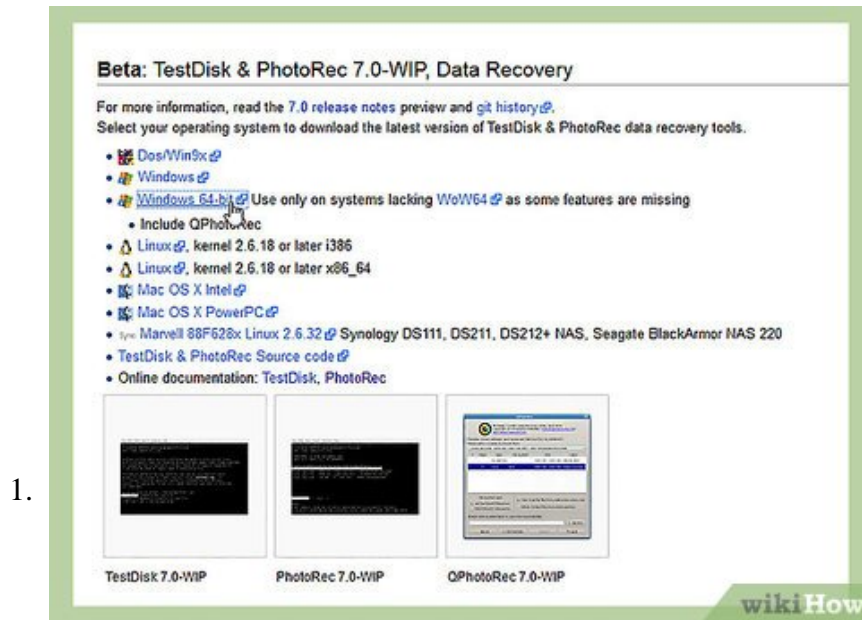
Beta: TestDisk & PhotoRec 7.0-WIP, Data Recovery

For more information, read the 7.0 release notes preview and git history.
Select your operating system to download the latest version of TestDisk & PhotoRec data recovery tools.

- Dos/Win9x
- Windows
- Windows 64-bit Use only on systems lacking WoW64 as some features are missing
  - Include QPhotoRec
- Linux, kernel 2.6.18 or later i386
- Linux, kernel 2.6.18 or later x86_64
- Mac OS X Intel
- Mac OS X PowerPC
- Syno Marvell 88F628x Linux 2.6.32 Synology DS111, DS211, DS212+ NAS, Seagate BlackArmor NAS 220
- TestDisk & PhotoRec Source code
- Online documentation: TestDisk, PhotoRec

1.

TestDisk 7.0-WIP

PhotoRec 7.0-WIP

QPhotoRec 7.0-WIP

wikiHow